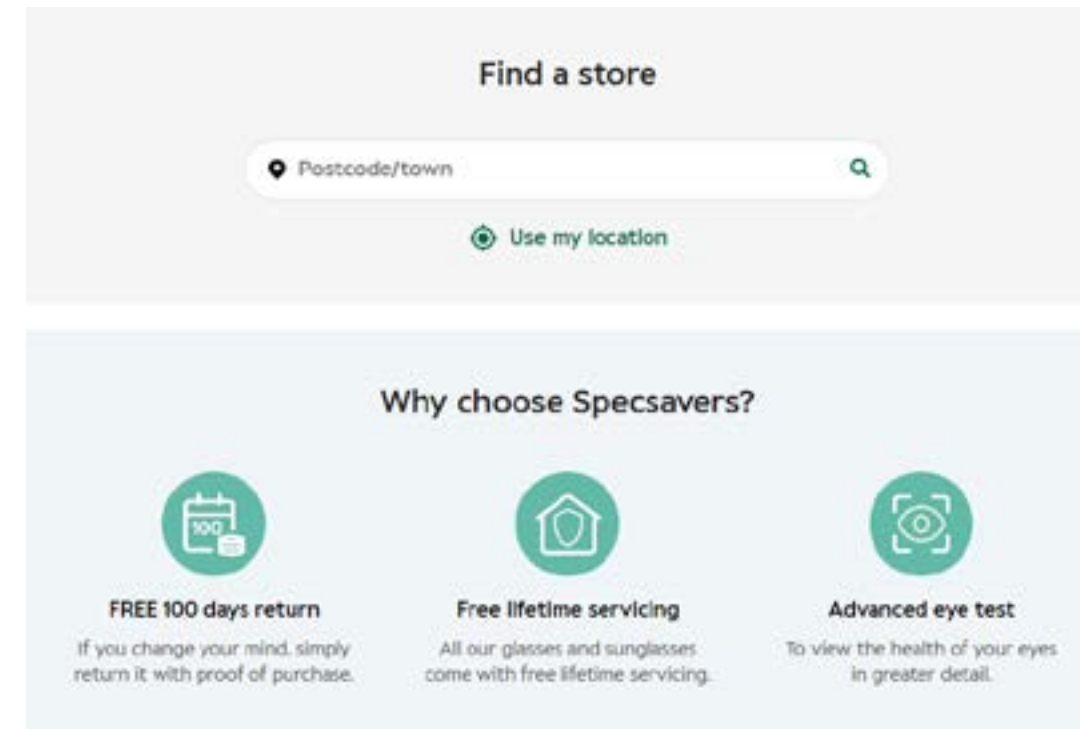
Find a store

Postcode/town

Use my location

Why choose Specsavers?

100

FREE 100 days return

If you change your mind, simply return it with proof of purchase.

Free lifetime servicing

All our glasses and sunglasses come with free lifetime servicing.

Advanced eye test

To view the health of your eyes in greater detail.